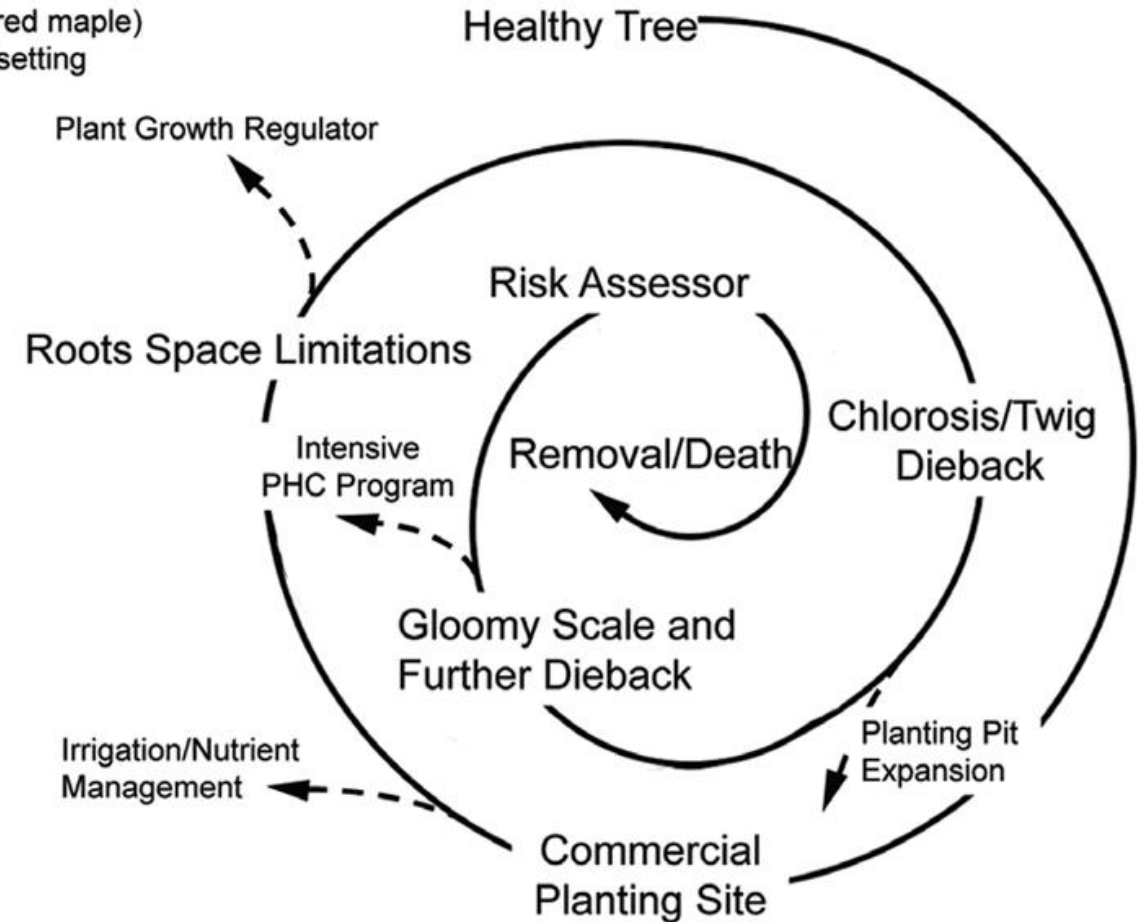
red maple)
setting

Healthy Tree

Plant Growth Regulator

Risk Assessor

Roots Space Limitations

Intensive PHC Program

Removal/Death

Chlorosis/Twig Dieback

Gloomy Scale and Further Dieback

Planting Pit Expansion

Irrigation/Nutrient Management

Commercial Planting Site